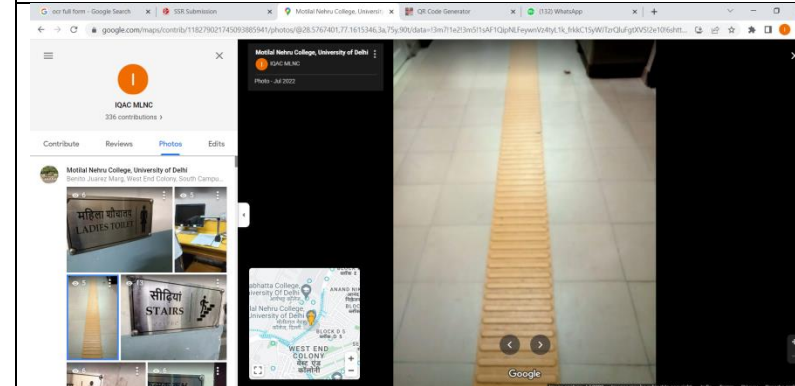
ocr full form - Google Search ×
SSR Submission ×
Motilal Nehru College, Universit ×
QR Code Generator ×
(132) WhatsApp ×
+

google.com/maps/contrib/118279021745093865941/photos/@28.5767401,77.1615346,3a,75y,90t/data=!3m7!1e2!3m5!1sAF1QipNLFeywnVz4tyL1k_frkkC1SyWiTzrQluFgtXVS!2e10!6shtt...

IQAC MLNC
336 contributions

Contribute
Reviews
Photos
Edits

Motilal Nehru College, University of Delhi
Benito Juarez Marg, West End Colony, South Campu...

महिला शौचालय
LADIES TOILET

सीढ़ियां
STAIRS

Motilal Nehru College, University of Delhi
IQAC MLNC
Photo - Jul 2022

abhatta College
niversity Of Delhi
ANAND NI
tal Nehru College,
iversity of Delhi
BLOCK D S
WEST END
COLONY

Google